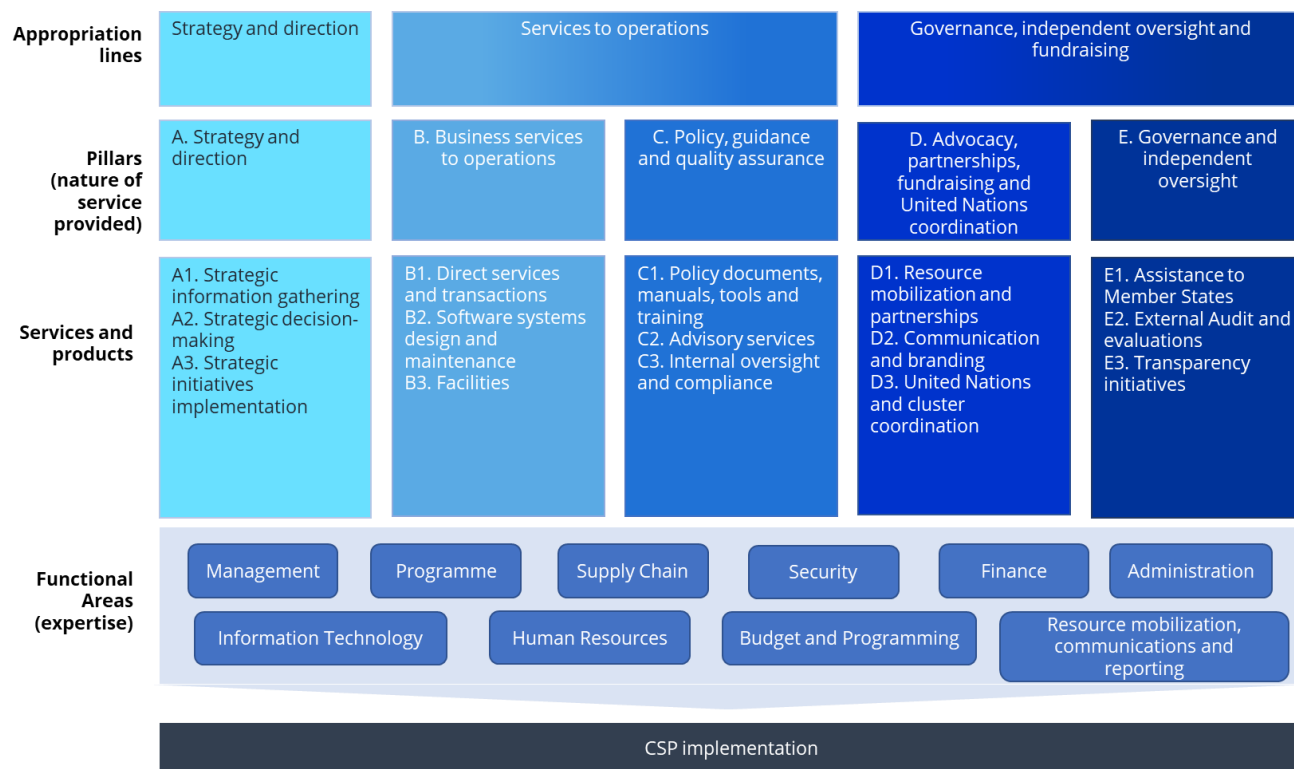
Appropriation lines

Strategy and direction

Services to operations

Governance, independent oversight and fundraising

Pillars (nature of service provided)

A. Strategy and direction

B. Business services to operations

C. Policy, guidance and quality assurance

D. Advocacy, partnerships, fundraising and United Nations coordination

E. Governance and independent oversight

Services and products

A1. Strategic information gathering
A2. Strategic decision-making
A3. Strategic initiatives implementation

B1. Direct services and transactions
B2. Software systems design and maintenance
B3. Facilities

C1. Policy documents, manuals, tools and training
C2. Advisory services
C3. Internal oversight and compliance

D1. Resource mobilization and partnerships
D2. Communication and branding
D3. United Nations and cluster coordination

E1. Assistance to Member States
E2. External Audit and evaluations
E3. Transparency initiatives

Functional Areas (expertise)

Management

Programme

Supply Chain

Security

Finance

Administration

Information Technology

Human Resources

Budget and Programming

Resource mobilization, communications and reporting

CSP implementation